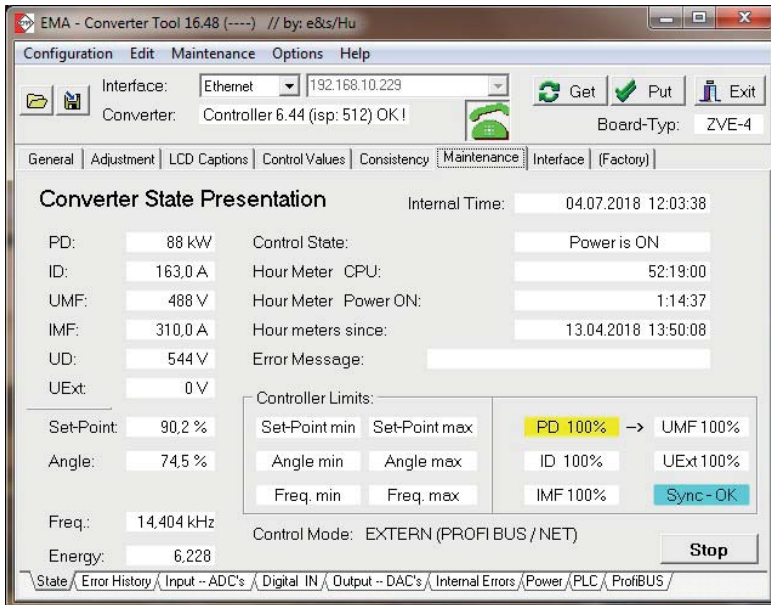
EMA - Converter Tool 16.48 (----) // by: e&s/Hu

Configuration Edit Maintenance Options Help

Interface: Ethernet 192.168.10.229
Converter: Controller 6.44 (isp: 512) OK !

Get Put Exit
Board-Typ: ZVE-4

General | Adjustment | LCD Captions | Control Values | Consistency | Maintenance | Interface | (Factory)

Converter State Presentation

Internal Time: 04.07.2018 12:03:38

| | | | |
|---|---|---|---|
| PD: | 88 kW | Control State: | Power is ON |
| ID: | 163,0 A | Hour Meter CPU: | 52:19:00 |
| UMF: | 488 V | Hour Meter Power ON: | 1:14:37 |
| IMF: | 310,0 A | Hour meters since: | 13.04.2018 13:50:08 |
| UD: | 544 V | Error Message: | |
| UExt: | 0 V | | |

Set-Point: 90,2 %
Angle: 74,5 %

Controller Limits:

| | | | | |
|---|---|---|---|---|
| Set-Point min | Set-Point max | PD 100% | -> | UMF 100% |
| Angle min | Angle max | ID 100% | | UExt 100% |
| Freq. min | Freq. max | IMF 100% | | Sync - OK |

Freq.: 14,404 kHz
Energy: 6,228

Control Mode: EXTERN (PROFI BUS / NET)

Stop

State | Error History | Input -- ADC's | Digital IN | Output -- DAC's | Internal Errors | Power | PLC | ProfiBUS